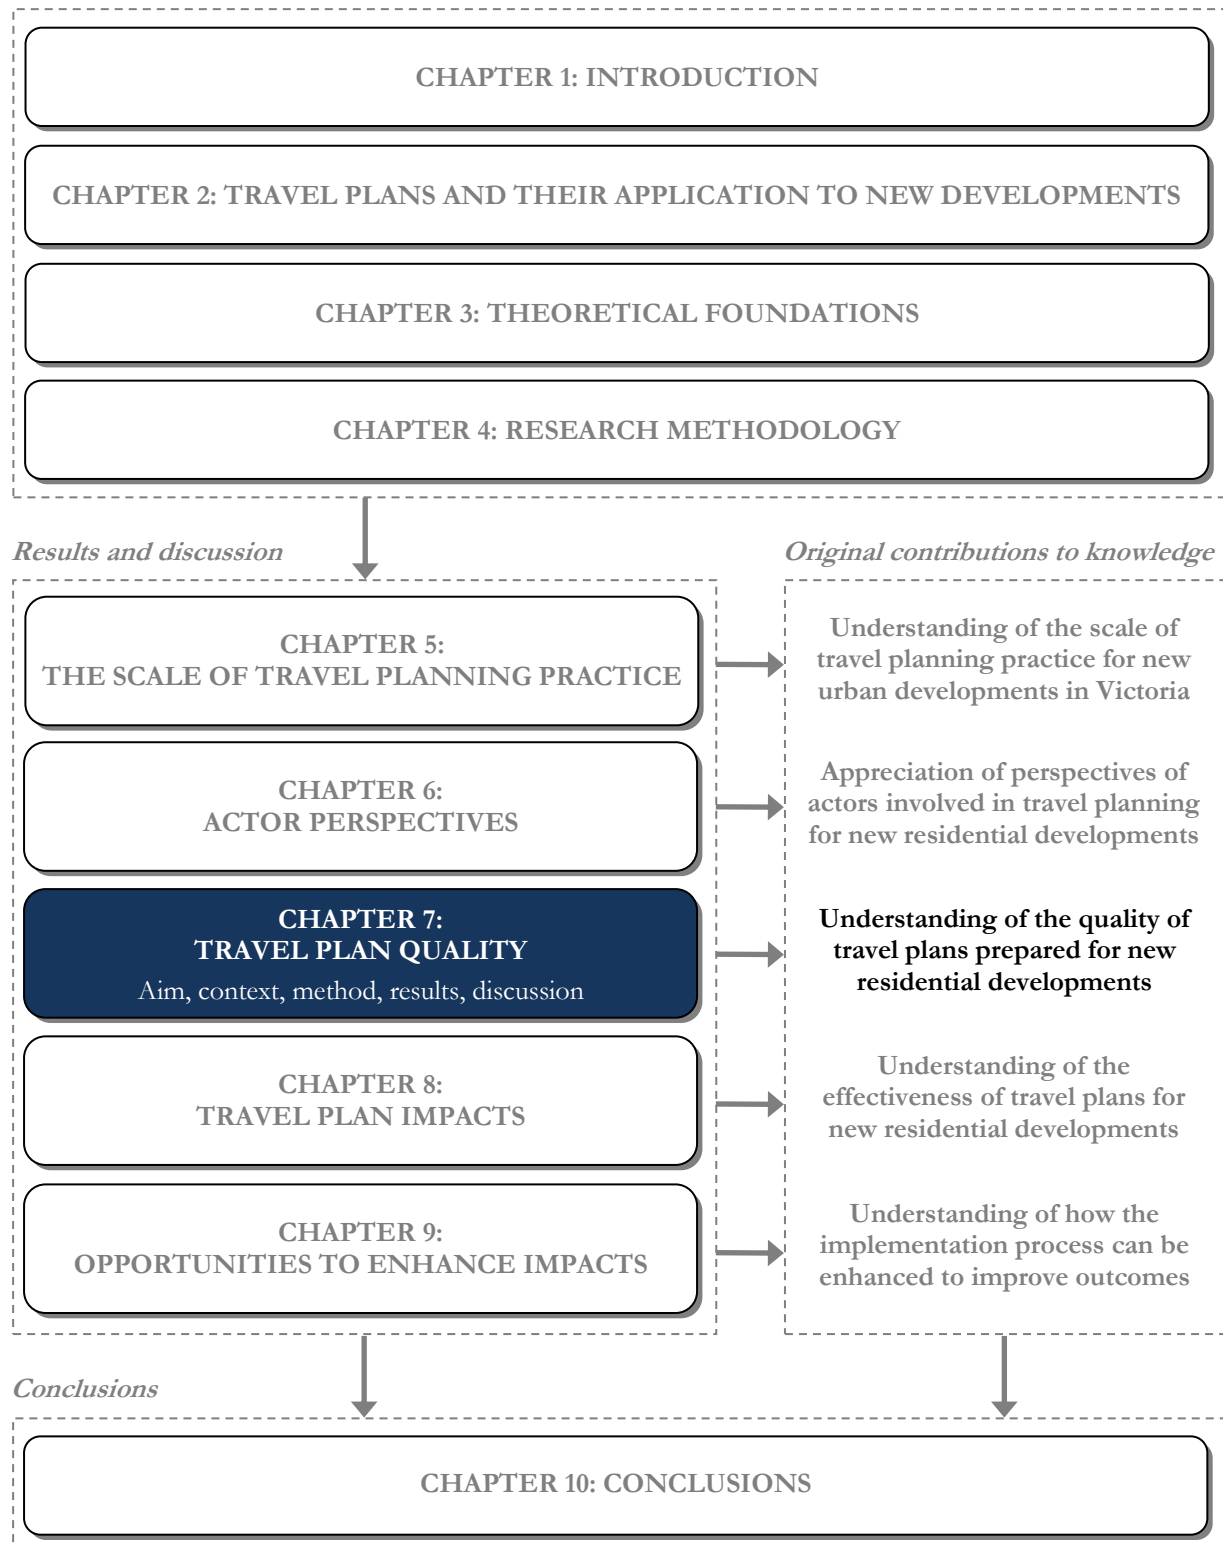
CHAPTER 1: INTRODUCTION

CHAPTER 2: TRAVEL PLANS AND THEIR APPLICATION TO NEW DEVELOPMENTS

CHAPTER 3: THEORETICAL FOUNDATIONS

CHAPTER 4: RESEARCH METHODOLOGY

Results and discussion

Original contributions to knowledge

CHAPTER 5:
THE SCALE OF TRAVEL PLANNING PRACTICE

Understanding of the scale of travel planning practice for new urban developments in Victoria

CHAPTER 6:
ACTOR PERSPECTIVES

Appreciation of perspectives of actors involved in travel planning for new residential developments

CHAPTER 7:
TRAVEL PLAN QUALITY
Aim, context, method, results, discussion

Understanding of the quality of travel plans prepared for new residential developments

CHAPTER 8:
TRAVEL PLAN IMPACTS

Understanding of the effectiveness of travel plans for new residential developments

CHAPTER 9:
OPPORTUNITIES TO ENHANCE IMPACTS

Understanding of how the implementation process can be enhanced to improve outcomes

Conclusions

CHAPTER 10: CONCLUSIONS